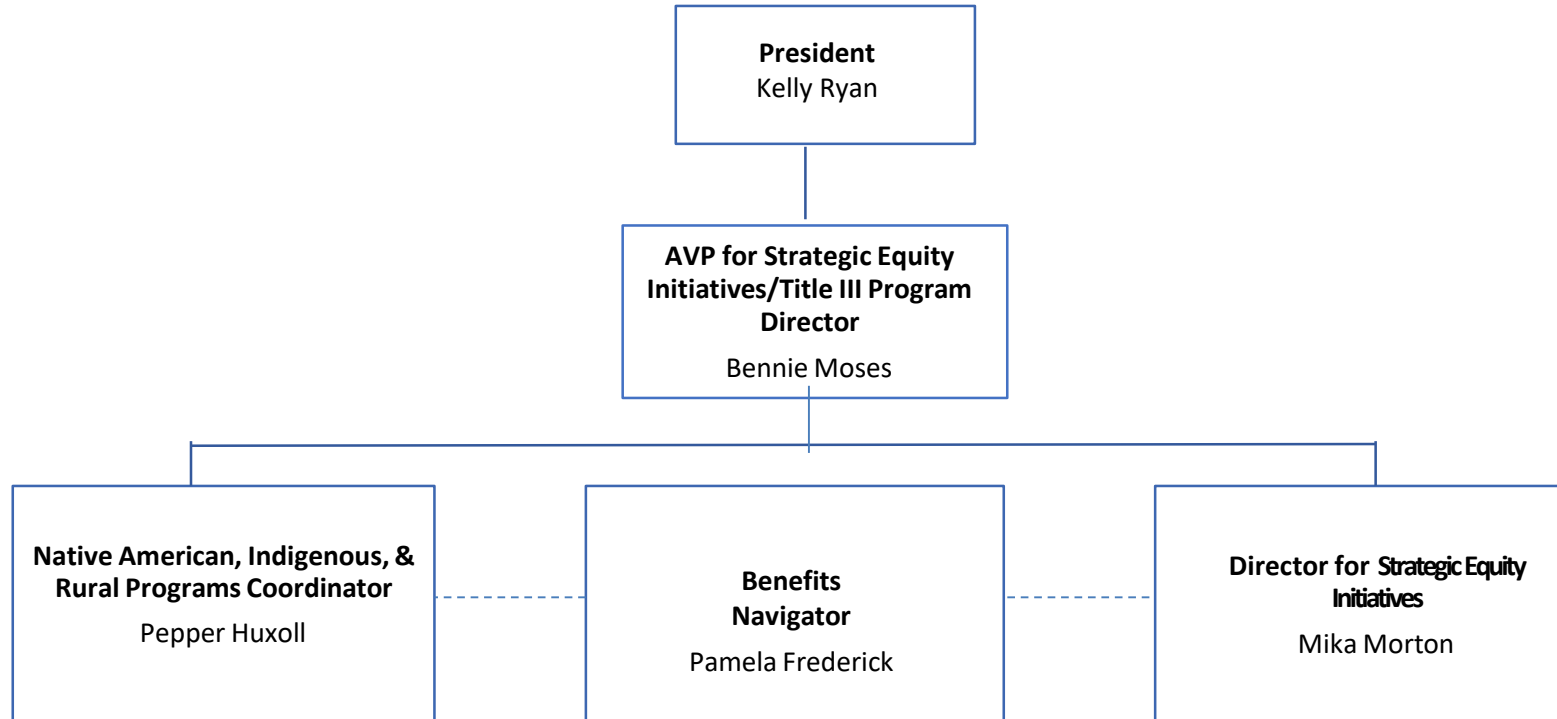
**President**
Kelly Ryan

**AVP for Strategic Equity Initiatives/Title III Program Director**
Bennie Moses

**Native American, Indigenous, & Rural Programs Coordinator**
Pepper Huxoll

**Benefits Navigator**
Pamela Frederick

**Director for Strategic Equity Initiatives**
Mika Morton